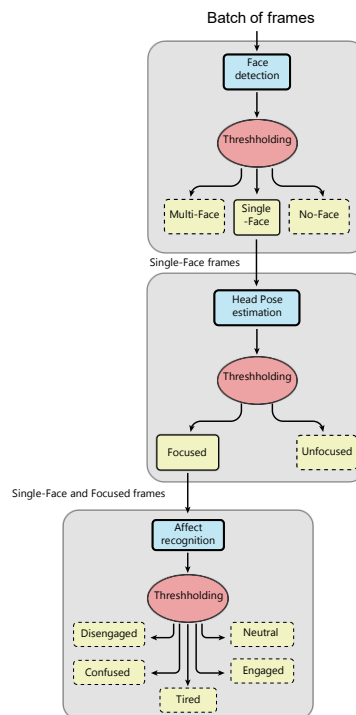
Batch of frames

Face detection

Threshholding

Multi-Face

Single -Face

No-Face

Single-Face frames

Head Pose estimation

Threshholding

Focused

Unfocused

Single-Face and Focused frames

Affect recognition

Threshholding

Disengaged

Neutral

Confused

Engaged

Tired